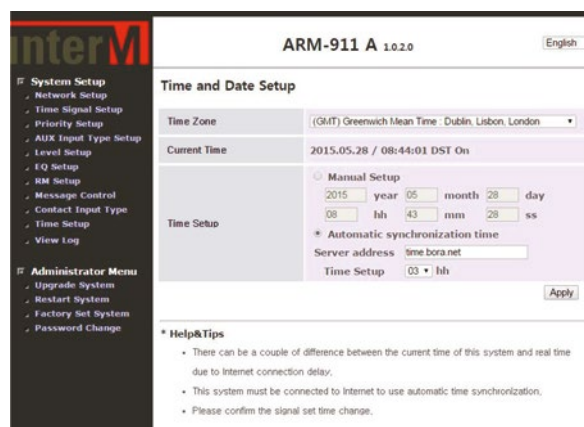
interM

System Setup
Network Setup
Time Signal Setup
Priority Setup
AUX Input Type Setup
Level Setup
EQ Setup
RM Setup
Message Control
Contact Input Type
Time Setup
View Log

Administrator Menu
Upgrade System
Restart System
Factory Set System
Password Change

ARM-911 A 1.0.2.0

English

Time and Date Setup

| Time Zone | (GMT) Greenwich Mean Time : Dublin, Lisbon, London |
|---|---|
| Current Time | 2015.05.28 / 08:44:01 DST On |
| Time Setup | Manual Setup<br>2015 year 05 month 28 day<br>08 hh 43 mm 28 ss<br>Automatic synchronization time<br>Server address time.bora.net<br>Time Setup 03 hh |

Apply

* Help&Tips

- There can be a couple of difference between the current time of this system and real time due to Internet connection delay.
- This system must be connected to Internet to use automatic time synchronization.
- Please confirm the signal set time change.